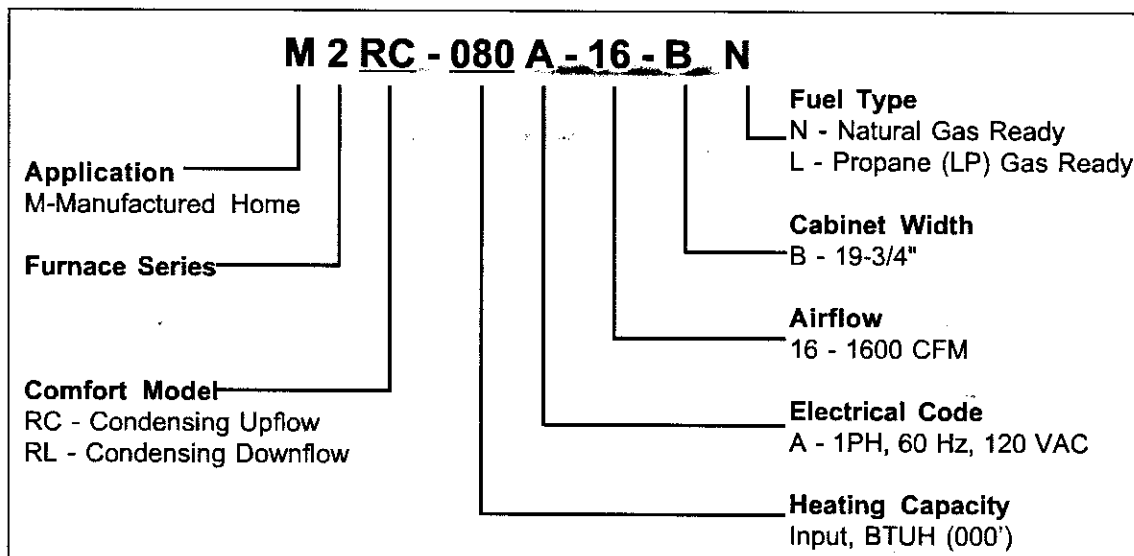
M 2 RC - 080 A - 16 - B N

Fuel Type
N - Natural Gas Ready
L - Propane (LP) Gas Ready

Application
M-Manufactured Home

Cabinet Width
B - 19-3/4"

Furnace Series

Airflow
16 - 1600 CFM

Comfort Model
RC - Condensing Upflow
RL - Condensing Downflow

Electrical Code
A - 1PH, 60 Hz, 120 VAC

Heating Capacity
Input, BTUH (000')